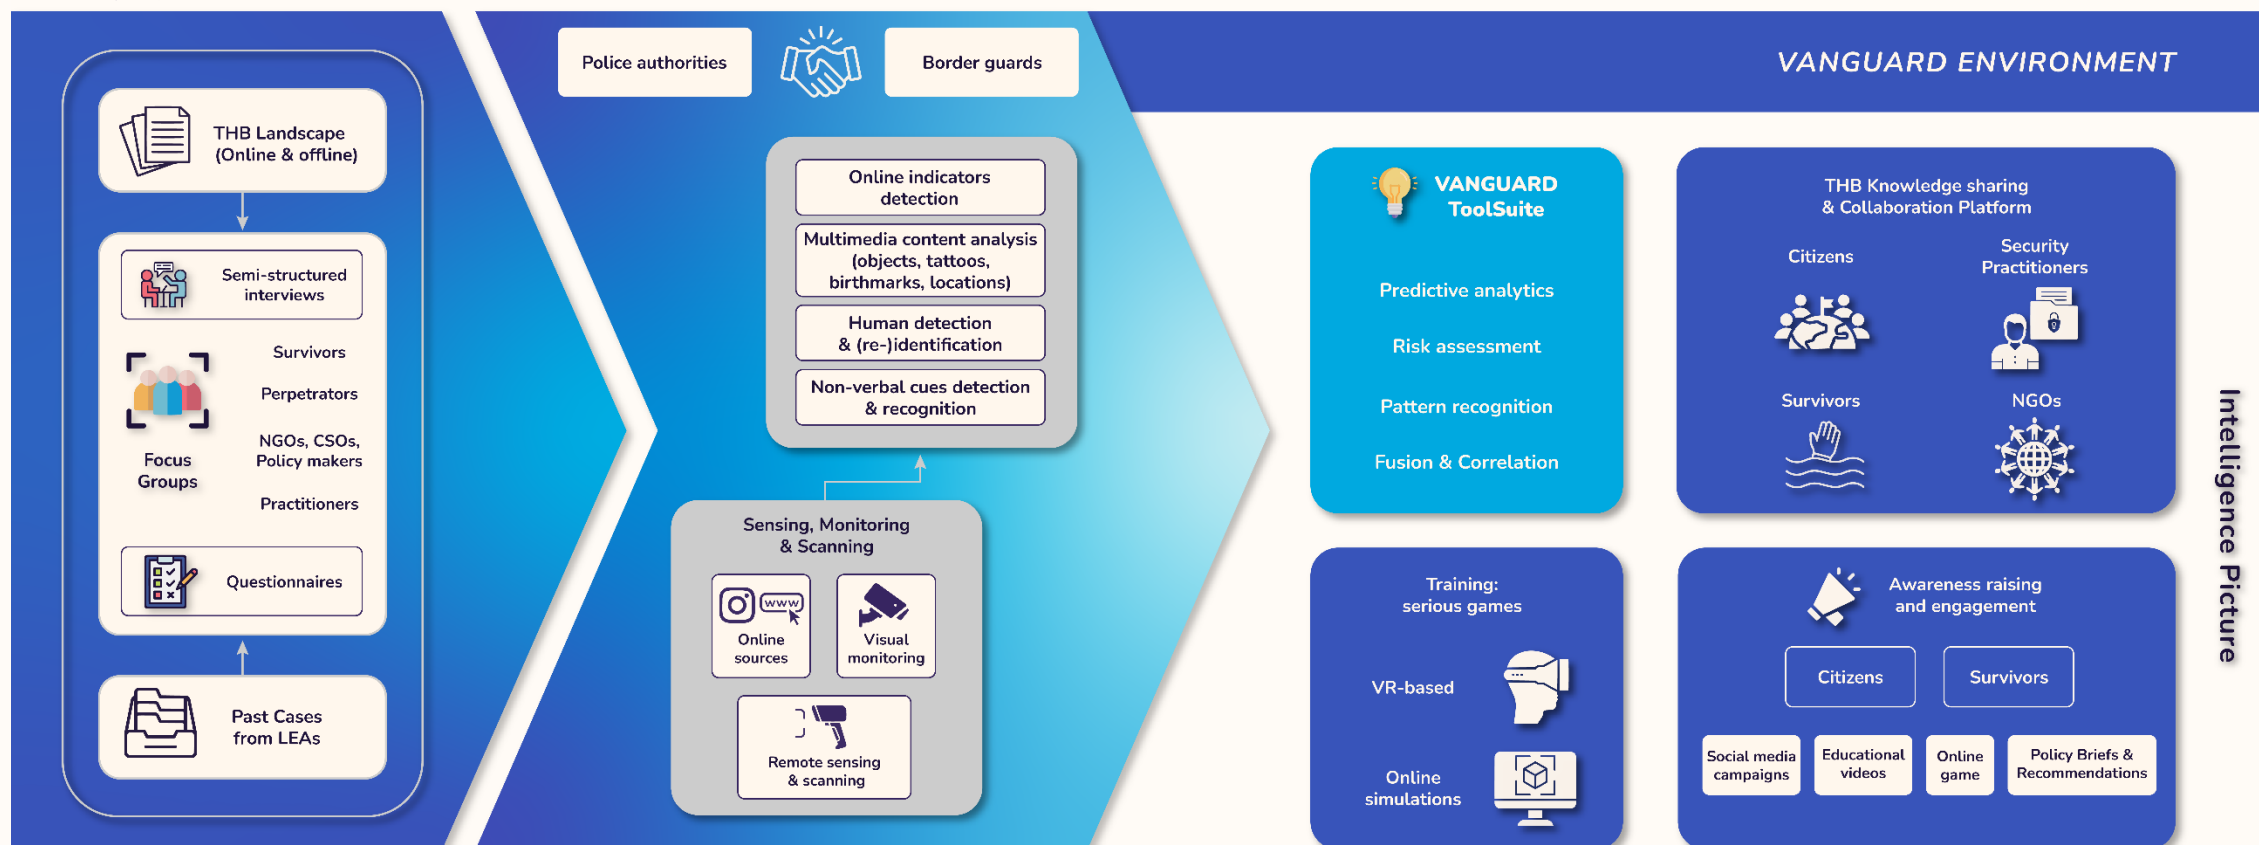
THB Landscape (Online & offline)

Semi-structured interviews

Survivors

Perpetrators

NGOs, CSOs, Policy makers

Practitioners

Focus Groups

Questionnaires

Past Cases from LEAs

Police authorities

Border guards

Online indicators detection

Multimedia content analysis (objects, tattoos, birthmarks, locations)

Human detection & (re-)identification

Non-verbal cues detection & recognition

Sensing, Monitoring & Scanning

www

Online sources

Visual monitoring

Remote sensing & scanning

VANGUARD ENVIRONMENT

VANGUARD ToolSuite

Predictive analytics

Risk assessment

Pattern recognition

Fusion & Correlation

THB Knowledge sharing & Collaboration Platform

Citizens

Security Practitioners

Survivors

NGOs

Training: serious games

VR-based

Online simulations

Awareness raising and engagement

Citizens

Survivors

Social media campaigns

Educational videos

Online game

Policy Briefs & Recommendations

Intelligence Picture